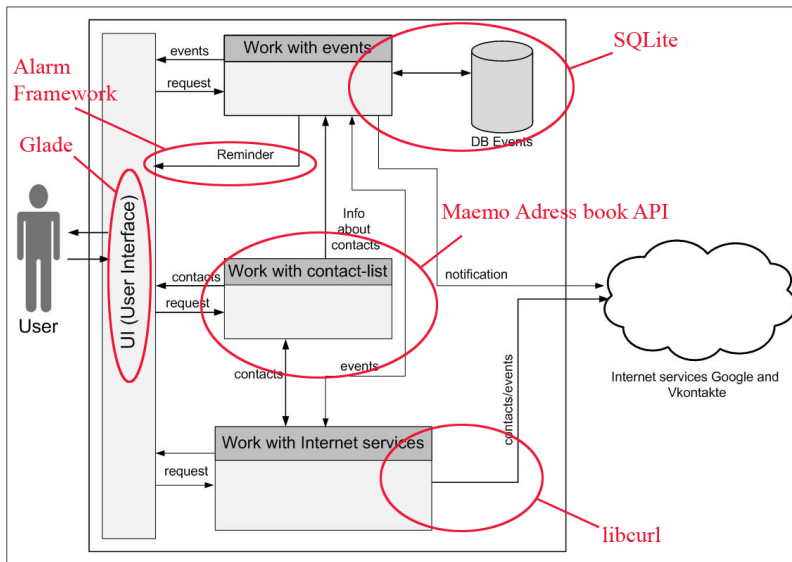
SQLite

Alarm Framework

Glade

events

Work with events

request

DB Events

Reminder

Info about contacts

Maemo Adress book API

User

UI (User Interface)

contacts

Work with contact-list

notification

request

contacts

events

contacts/events

Internet services Google and Vkontakte

Work with Internet services

request

libcurl